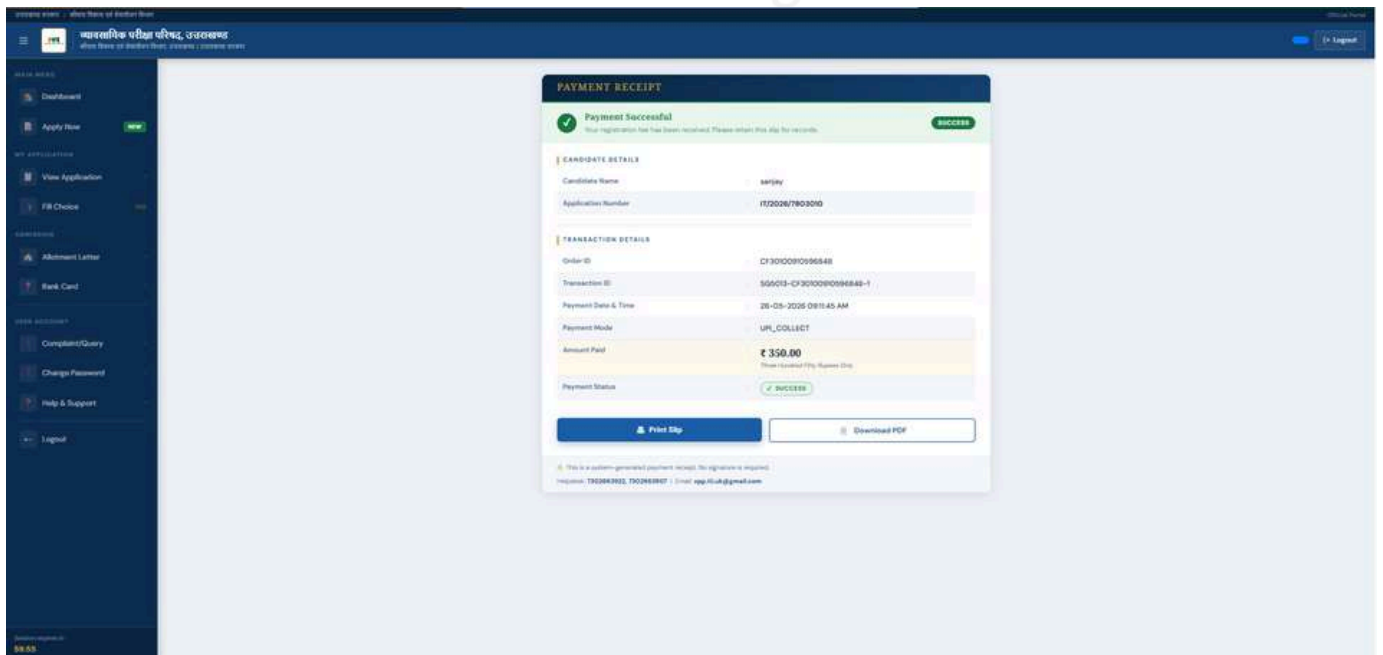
उत्तराखण्ड सरकार | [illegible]

व्यावसायिक परीक्षा परिषद्, उत्तराखण्ड
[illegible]

Logout

MAIN MENU
Dashboard
Apply Now NEW
MY APPLICATION
View Application
Fill Choice
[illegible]
Allotment Letter
Rank Card
USER ACCOUNT
Complaint/Query
Change Password
Help & Support
Logout

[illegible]
59:55

PAYMENT RECEIPT

Payment Successful
Your registration fee has been received. Please retain this slip for records.
SUCCESS

CANDIDATE DETAILS

| | |
|---|---|
| Candidate Name | sanjay |
| Application Number | IT/2026/7803010 |

TRANSACTION DETAILS

| | |
|---|---|
| Order ID | CF3010091O596848 |
| Transaction ID | SG5013-CF3010091O596848-1 |
| Payment Date & Time | 26-05-2026 09:11:45 AM |
| Payment Mode | UPI_COLLECT |
| Amount Paid | ₹ 350.00 Three Hundred Fifty Rupees Only |
| Payment Status | ✓ SUCCESS |

Print Slip
Download PDF

This is a system-generated payment receipt. No signature is required.
Helpline: 7302663922, 7302663937 | Email: vpp.it.uk@gmail.com